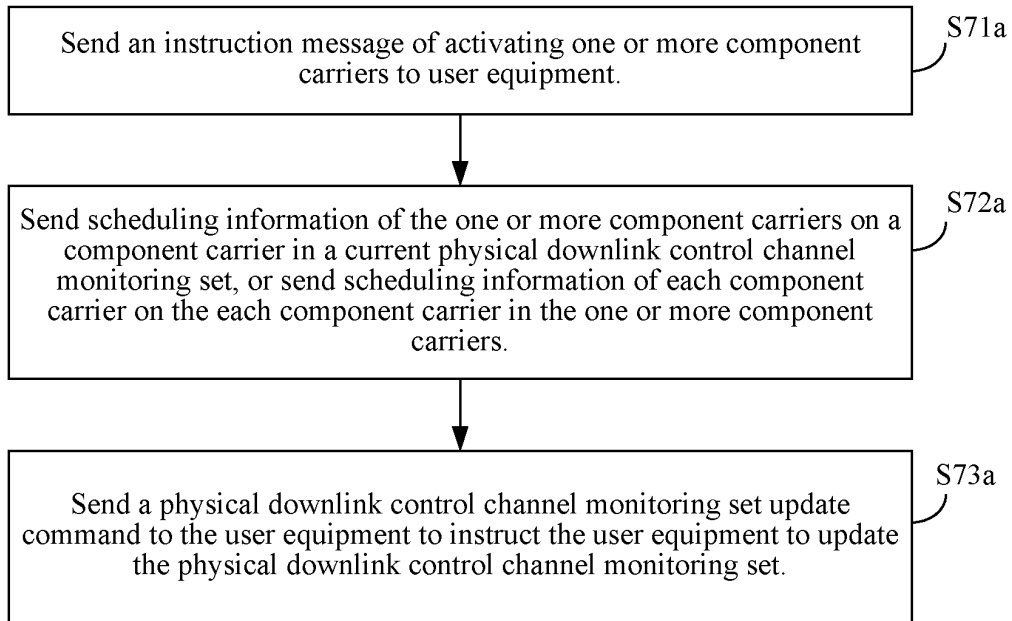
Send an instruction message of activating one or more component carriers to user equipment.

S71a

Send scheduling information of the one or more component carriers on a component carrier in a current physical downlink control channel monitoring set, or send scheduling information of each component carrier on the each component carrier in the one or more component carriers.

S72a

Send a physical downlink control channel monitoring set update command to the user equipment to instruct the user equipment to update the physical downlink control channel monitoring set.

S73a